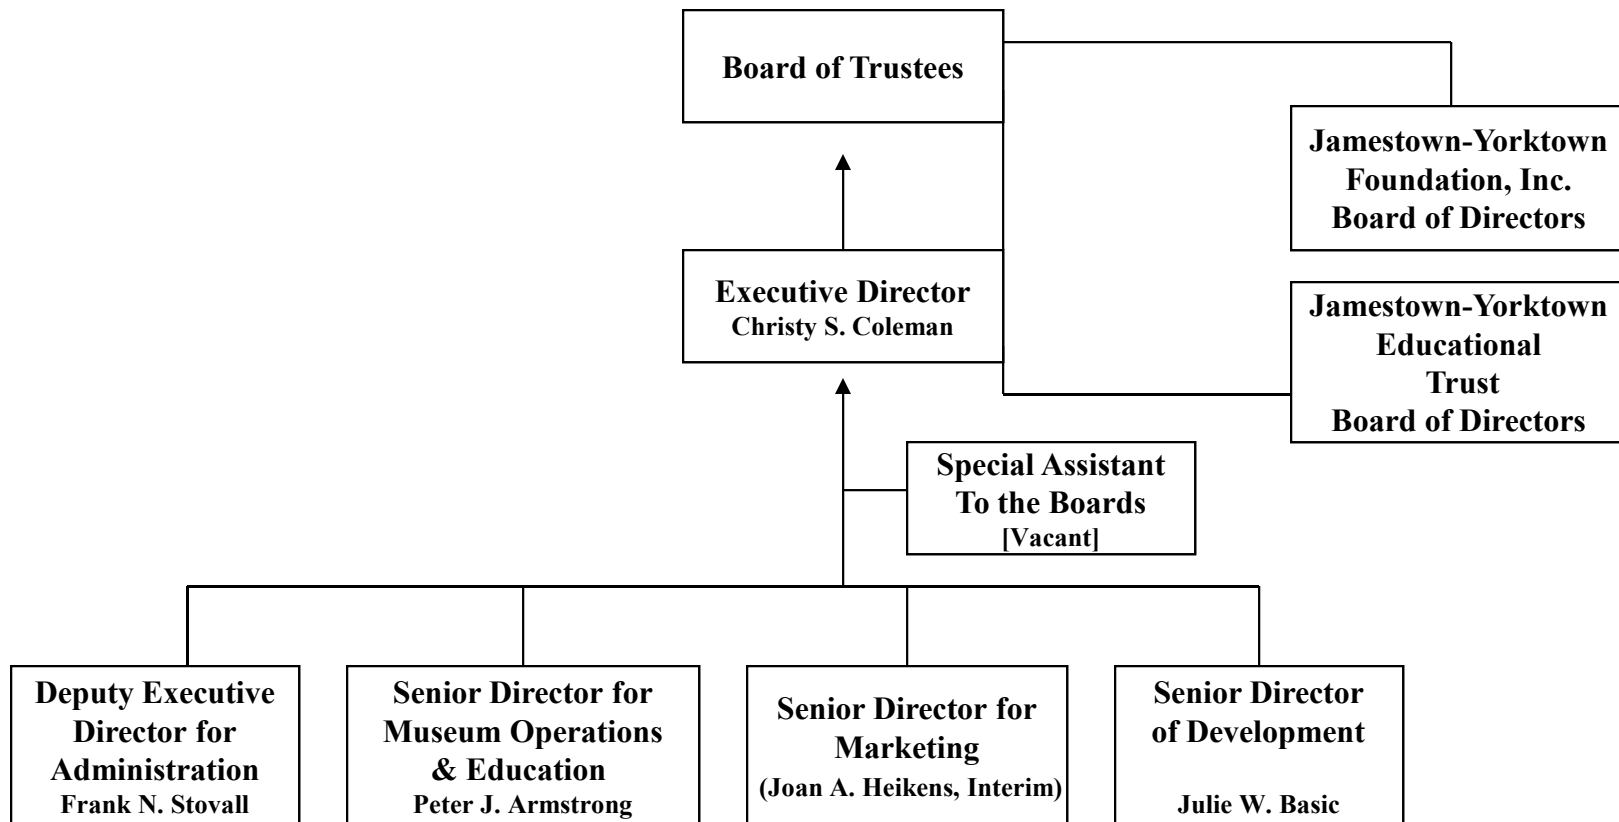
Board of Trustees

Jamestown-Yorktown Foundation, Inc. Board of Directors

Executive Director
Christy S. Coleman

Jamestown-Yorktown Educational Trust Board of Directors

Special Assistant To the Boards
[Vacant]

Deputy Executive Director for Administration
Frank N. Stovall

Senior Director for Museum Operations & Education
Peter J. Armstrong

Senior Director for Marketing
(Joan A. Heikens, Interim)

Senior Director of Development
Julie W. Basic